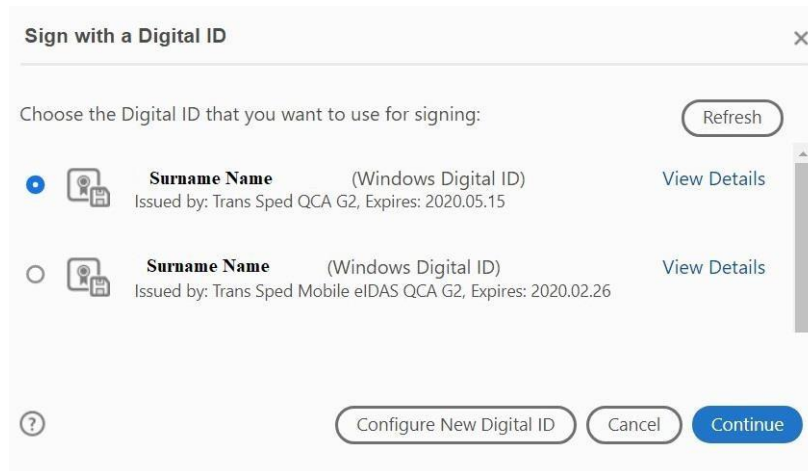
Sign with a Digital ID

×

Choose the Digital ID that you want to use for signing:

Refresh

Surname Name (Windows Digital ID)
Issued by: Trans Sped QCA G2, Expires: 2020.05.15

View Details

Surname Name (Windows Digital ID)
Issued by: Trans Sped Mobile eIDAS QCA G2, Expires: 2020.02.26

View Details

?

Configure New Digital ID

Cancel

Continue